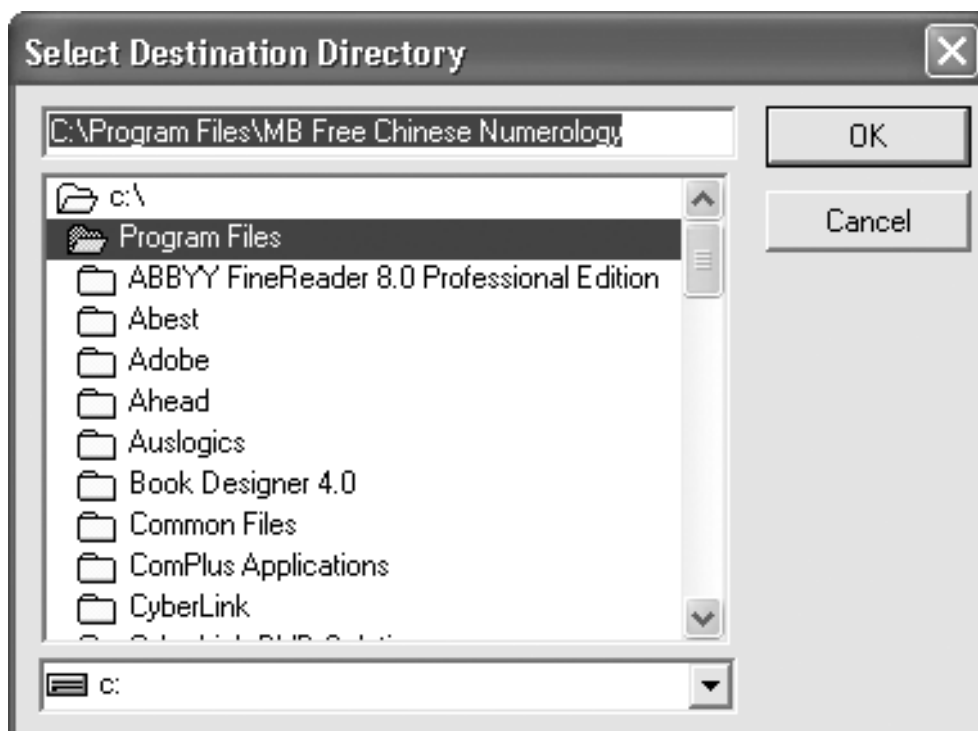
Select Destination Directory

C:\Program Files\MB Free Chinese Numerology

OK

Cancel

c:\
Program Files
ABBYY FineReader 8.0 Professional Edition
Abest
Adobe
Ahead
Auslogics
Book Designer 4.0
Common Files
ComPlus Applications
CyberLink
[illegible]

c: